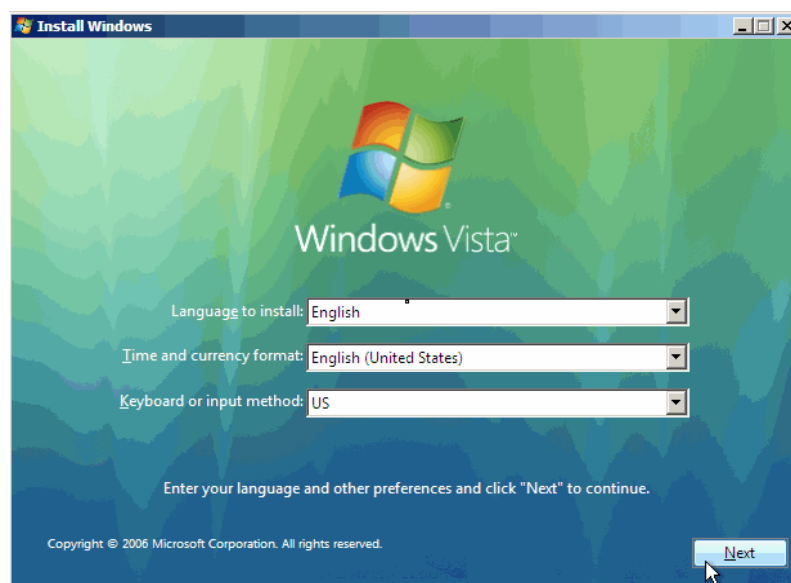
Install Windows

Windows Vista

Language to install: English

Time and currency format: English (United States)

Keyboard or input method: US

Enter your language and other preferences and click "Next" to continue.

Copyright © 2006 Microsoft Corporation. All rights reserved.

Next